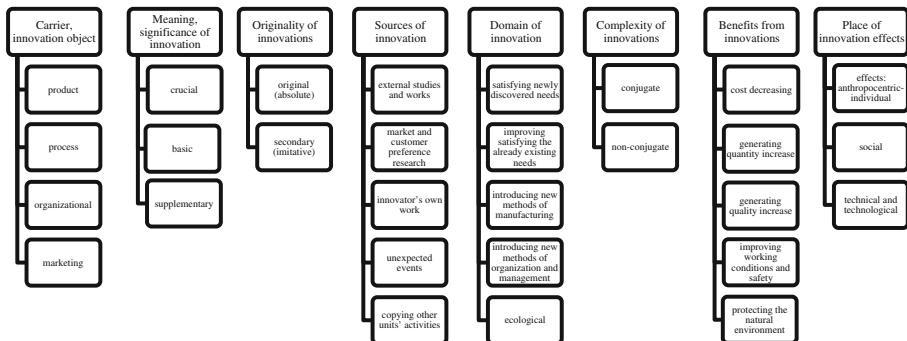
Carrier, innovation object

product

process

organizational

marketing

Meaning, significance of innovation

crucial

basic

supplementary

Originality of innovations

original (absolute)

secondary (imitative)

Sources of innovation

external studies and works

market and customer preference research

innovator's own work

unexpected events

copying other units' activities

Domain of innovation

satisfying newly discovered needs

improving satisfying the already existing needs

introducing new methods of manufacturing

introducing new methods of organization and management

ecological

Complexity of innovations

conjugate

non-conjugate

Benefits from innovations

cost decreasing

generating quantity increase

generating quality increase

improving working conditions and safety

protecting the natural environment

Place of innovation effects

effects: anthropocentric-individual

social

technical and technological